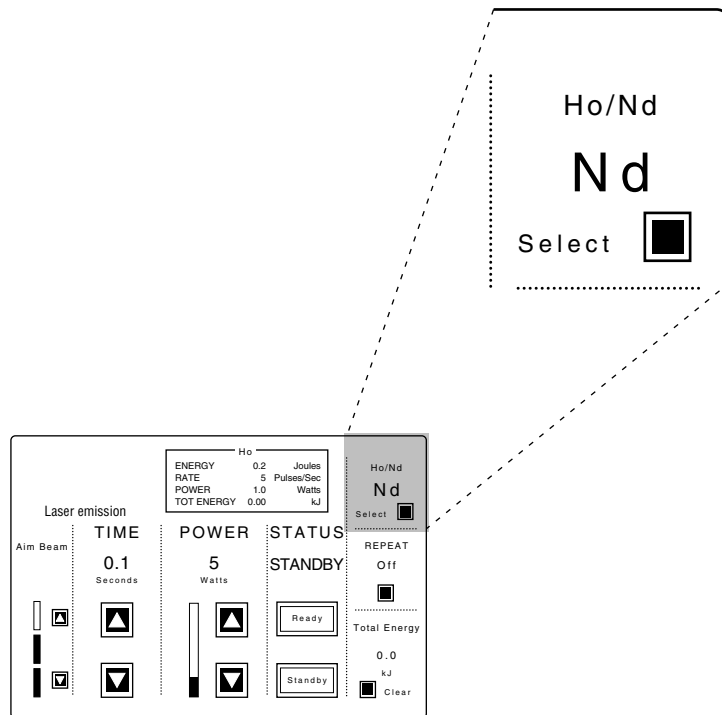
Ho/Nd

Nd

Select

Ho

| ENERGY | 0.2 | Joules |
|---|---|---|
| RATE | 5 | Pulses/Sec |
| POWER | 1.0 | Watts |
| TOT ENERGY | 0.00 | kJ |

Ho/Nd

Nd

Select

Laser emission

Aim Beam

TIME

0.1

Seconds

POWER

5

Watts

STATUS

STANDBY

Ready

Standby

REPEAT

Off

Total Energy

0.0

kJ

Clear